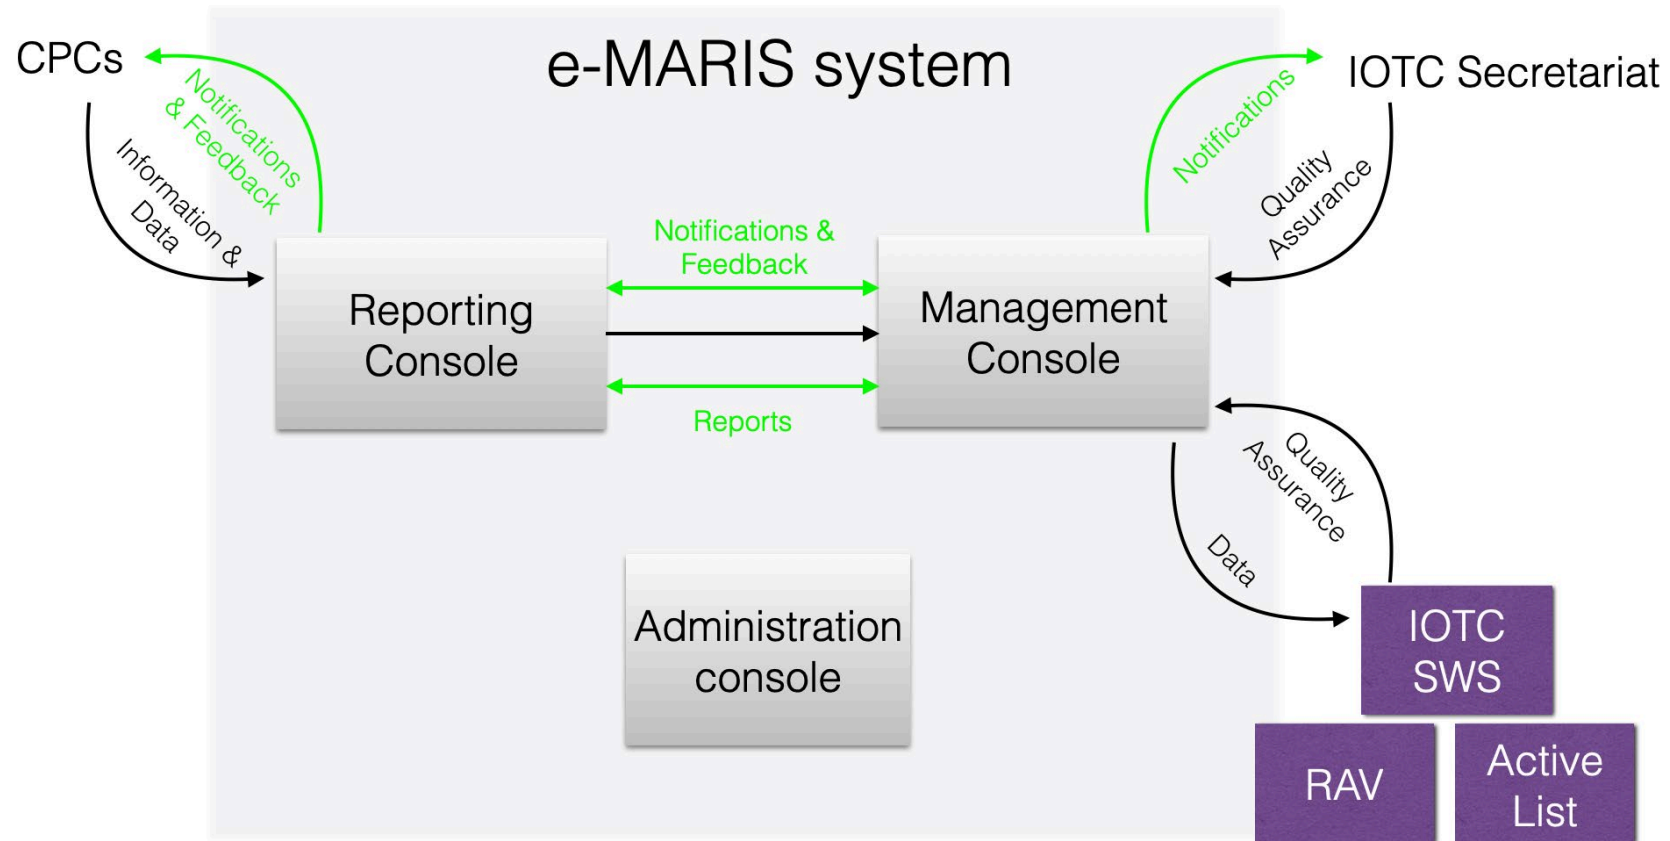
CPCs

e-MARIS system

IOTC Secretariat

Notifications & Feedback

Information & Data

Notifications

Quality Assurance

Notifications & Feedback

Reporting Console

Management Console

Reports

Quality Assurance

Data

Administration console

IOTC SWS

RAV

Active List